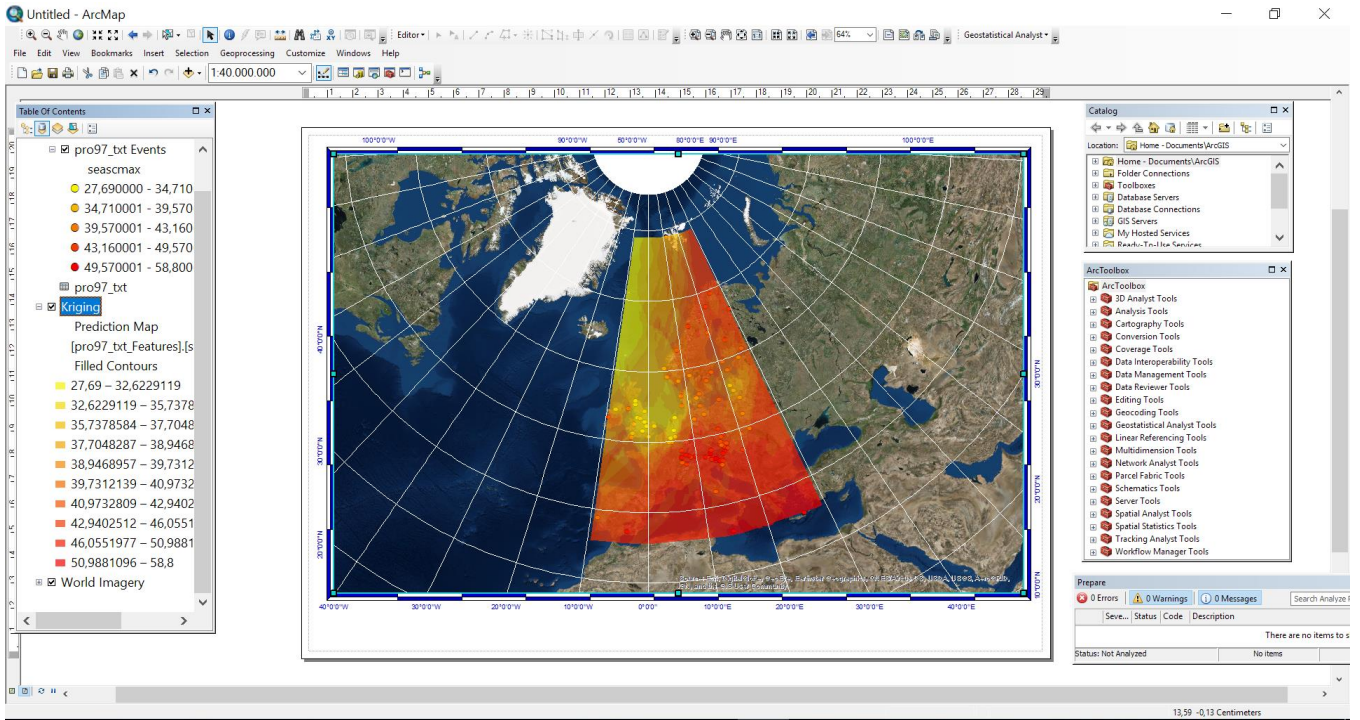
Untitled - ArcMap

Editor ▾

64%

Geostatistical Analyst ▾

File Edit View Bookmarks Insert Selection Geoprocessing Customize Windows Help

1:40.000.000

Table Of Contents

pro97_txt Events
seascmax
27,690000 - 34,710
34,710001 - 39,570
39,570001 - 43,160
43,160001 - 49,570
49,570001 - 58,800
pro97_txt
Kriging
Prediction Map
[pro97_txt_Features].[s
Filled Contours
27,69 – 32,6229119
32,6229119 – 35,7378
35,7378584 – 37,7048
37,7048287 – 38,9468
38,9468957 – 39,7312
39,7312139 – 40,9732
40,9732809 – 42,9402
42,9402512 – 46,0551
46,0551977 – 50,9881
50,9881096 – 58,8
World Imagery

100°0'0"W 90°0'0"W 80°0'0"W 80°0'0"E 90°0'0"E 100°0'0"E

40°0'0"N 30°0'0"N 20°0'0"N 40°0'0"N 30°0'0"N 20°0'0"N

40°0'0"W 30°0'0"W 20°0'0"W 10°0'0"W 0°0'0" 10°0'0"E 20°0'0"E 30°0'0"E

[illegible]

Catalog
Location: Home - Documents\ArcGIS
Home - Documents\ArcGIS
Folder Connections
Toolboxes
Database Servers
Database Connections
GIS Servers
My Hosted Services
Ready-To-Use Services

ArcToolbox
ArcToolbox
3D Analyst Tools
Analysis Tools
Cartography Tools
Conversion Tools
Coverage Tools
Data Interoperability Tools
Data Management Tools
Data Reviewer Tools
Editing Tools
Geocoding Tools
Geostatistical Analyst Tools
Linear Referencing Tools
Multidimension Tools
Network Analyst Tools
Parcel Fabric Tools
Schematics Tools
Server Tools
Spatial Analyst Tools
Spatial Statistics Tools
Tracking Analyst Tools
Workflow Manager Tools

Prepare
0 Errors 0 Warnings 0 Messages Search Analyze F
Seve... Status Code Description
There are no items to s
Status: Not Analyzed No items

13,59 -0,13 Centimeters